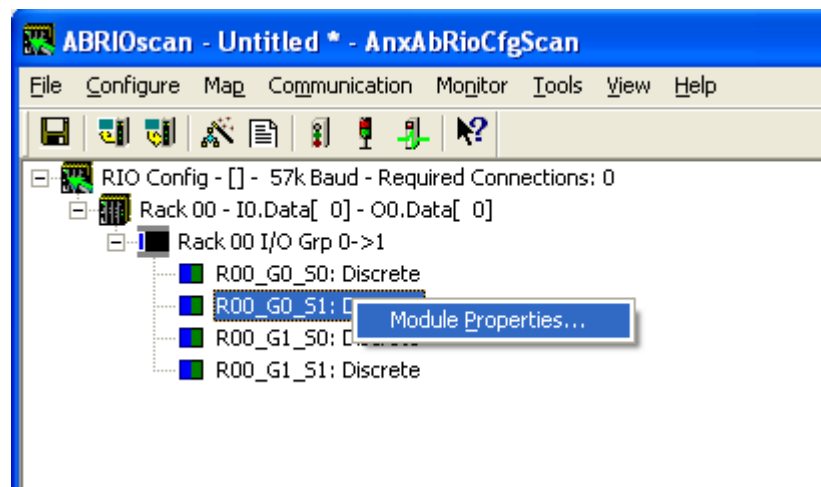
ABRIOscan - Untitled * - AnxAbRioCfgScan

File Configure Map Communication Monitor Tools View Help

RIO Config - [] - 57k Baud - Required Connections: 0
Rack 00 - I0.Data[ 0] - O0.Data[ 0]
Rack 00 I/O Grp 0->1
R00_G0_S0: Discrete
R00_G0_S1: D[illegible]
Module Properties...
R00_G1_S0: D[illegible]
R00_G1_S1: Discrete